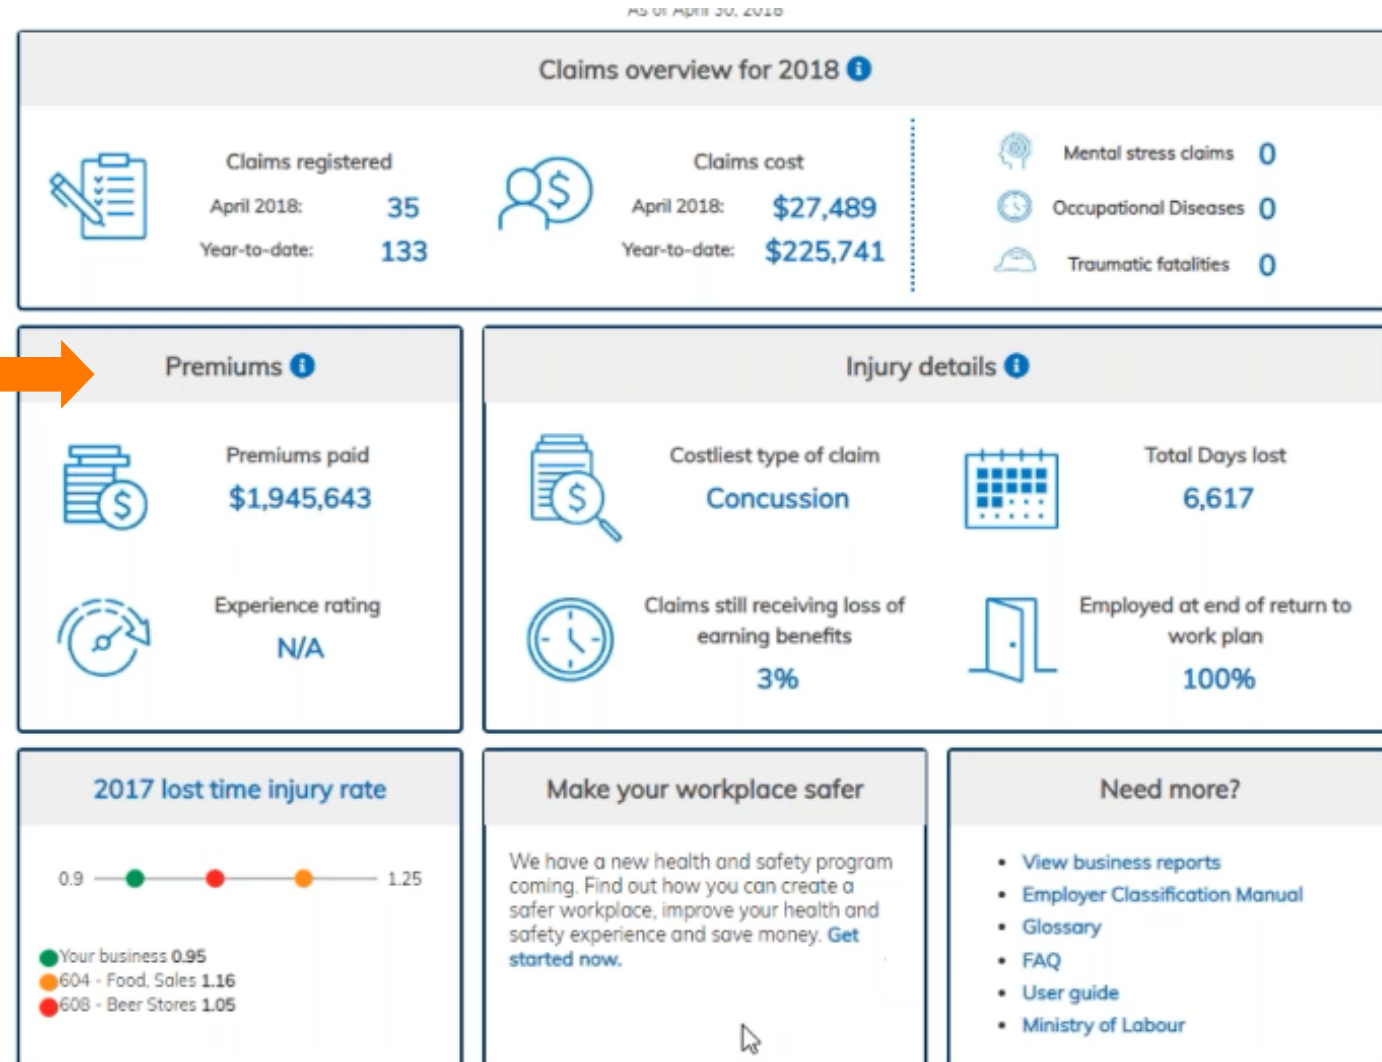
As of April 30, 2018

Claims overview for 2018

Claims registered
April 2018: 35
Year-to-date: 133

Claims cost
April 2018: $27,489
Year-to-date: $225,741

Mental stress claims 0
Occupational Diseases 0
Traumatic fatalities 0

Premiums

Premiums paid
$1,945,643

Experience rating
N/A

Injury details

Costliest type of claim
Concussion

Total Days lost
6,617

Claims still receiving loss of earning benefits
3%

Employed at end of return to work plan
100%

2017 lost time injury rate

0.9 1.25

Your business 0.95
604 - Food, Sales 1.16
608 - Beer Stores 1.05

Make your workplace safer

We have a new health and safety program coming. Find out how you can create a safer workplace, improve your health and safety experience and save money. Get started now.

Need more?

- View business reports
- Employer Classification Manual
- Glossary
- FAQ
- User guide
- Ministry of Labour